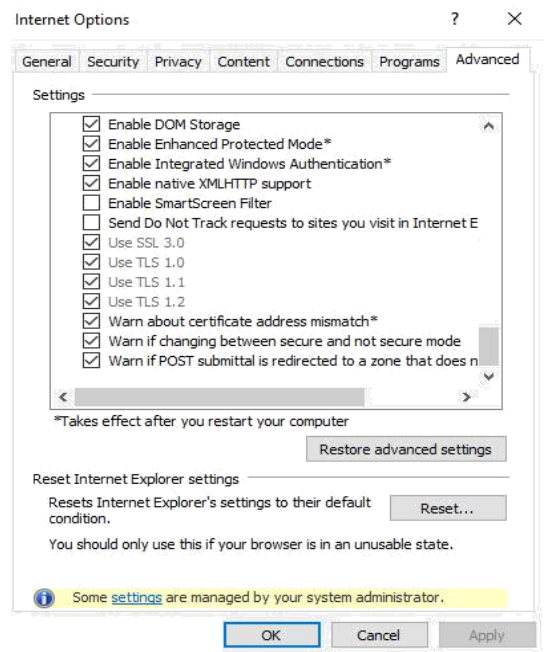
Internet Options ? ×

General | Security | Privacy | Content | Connections | Programs | Advanced

Settings

Enable DOM Storage
Enable Enhanced Protected Mode*
Enable Integrated Windows Authentication*
Enable native XMLHTTP support
Enable SmartScreen Filter
Send Do Not Track requests to sites you visit in Internet E
Use SSL 3.0
Use TLS 1.0
Use TLS 1.1
Use TLS 1.2
Warn about certificate address mismatch*
Warn if changing between secure and not secure mode
Warn if POST submittal is redirected to a zone that does n

*Takes effect after you restart your computer

Restore advanced settings

Reset Internet Explorer settings

Resets Internet Explorer's settings to their default condition.

Reset...

You should only use this if your browser is in an unusable state.

Some settings are managed by your system administrator.

OK | Cancel | Apply